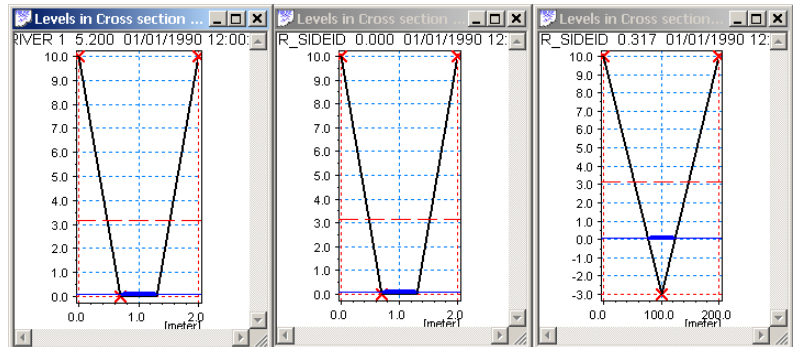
Levels in Cross section ...
RIVER 1 5.200 01/01/1990 12:00:
10.0
9.0
8.0
7.0
6.0
5.0
4.0
3.0
2.0
1.0
0.0
0.0 1.0 2.0
[meter]

Levels in Cross section ...
R_SIDEID 0.000 01/01/1990 12:
10.0
9.0
8.0
7.0
6.0
5.0
4.0
3.0
2.0
1.0
0.0
0.0 1.0 2.0
[meter]

Levels in Cross section ...
R_SIDEID 0.317 01/01/1990 12:
10.0
9.0
8.0
7.0
6.0
5.0
4.0
3.0
2.0
1.0
0.0
-1.0
-2.0
-3.0
0.0 100.0 200.0
[meter]